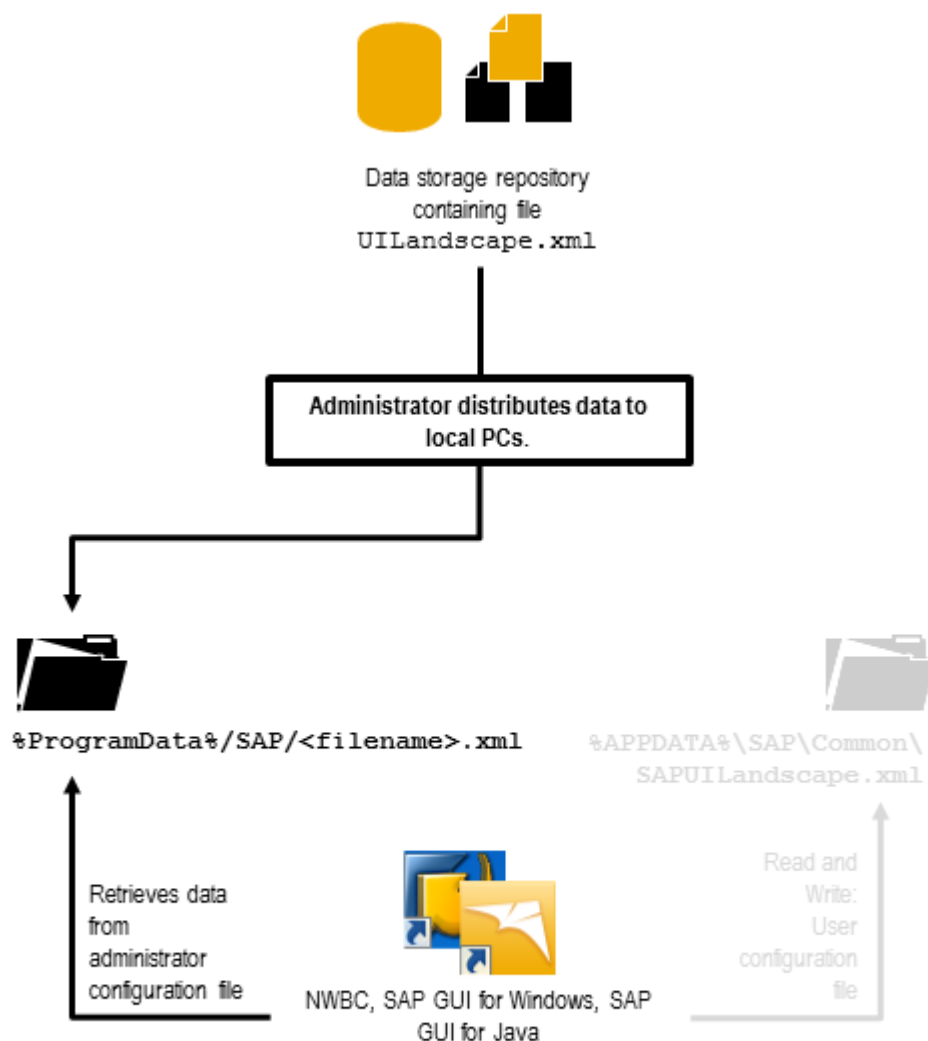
Data storage repository containing file UILandscape.xml

Administrator distributes data to local PCs.

%ProgramData%/SAP/<filename>.xml

%APPDATA%\SAP\Common\SAPUILandscape.xml

Retrieves data from administrator configuration file

NWBC, SAP GUI for Windows, SAP GUI for Java

Read and Write: User configuration file